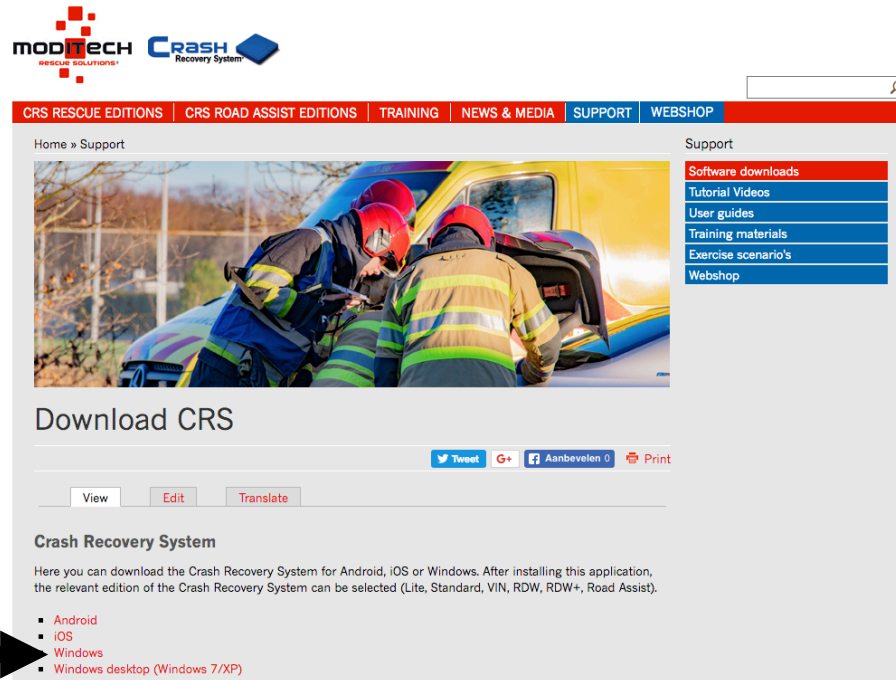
MODITECH
RESCUE SOLUTIONS
CRASH
Recovery System

CRS RESCUE EDITIONS | CRS ROAD ASSIST EDITIONS | TRAINING | NEWS & MEDIA | SUPPORT | WEBSHOP

Home » Support

Download CRS

Tweet G+ Aanbevelen 0 Print

View Edit Translate

Crash Recovery System

Here you can download the Crash Recovery System for Android, iOS or Windows. After installing this application, the relevant edition of the Crash Recovery System can be selected (Lite, Standard, VIN, RDW, RDW+, Road Assist).

- Android
- iOS
- Windows
- Windows desktop (Windows 7/XP)

Support
Software downloads
Tutorial Videos
User guides
Training materials
Exercise scenario's
Webshop